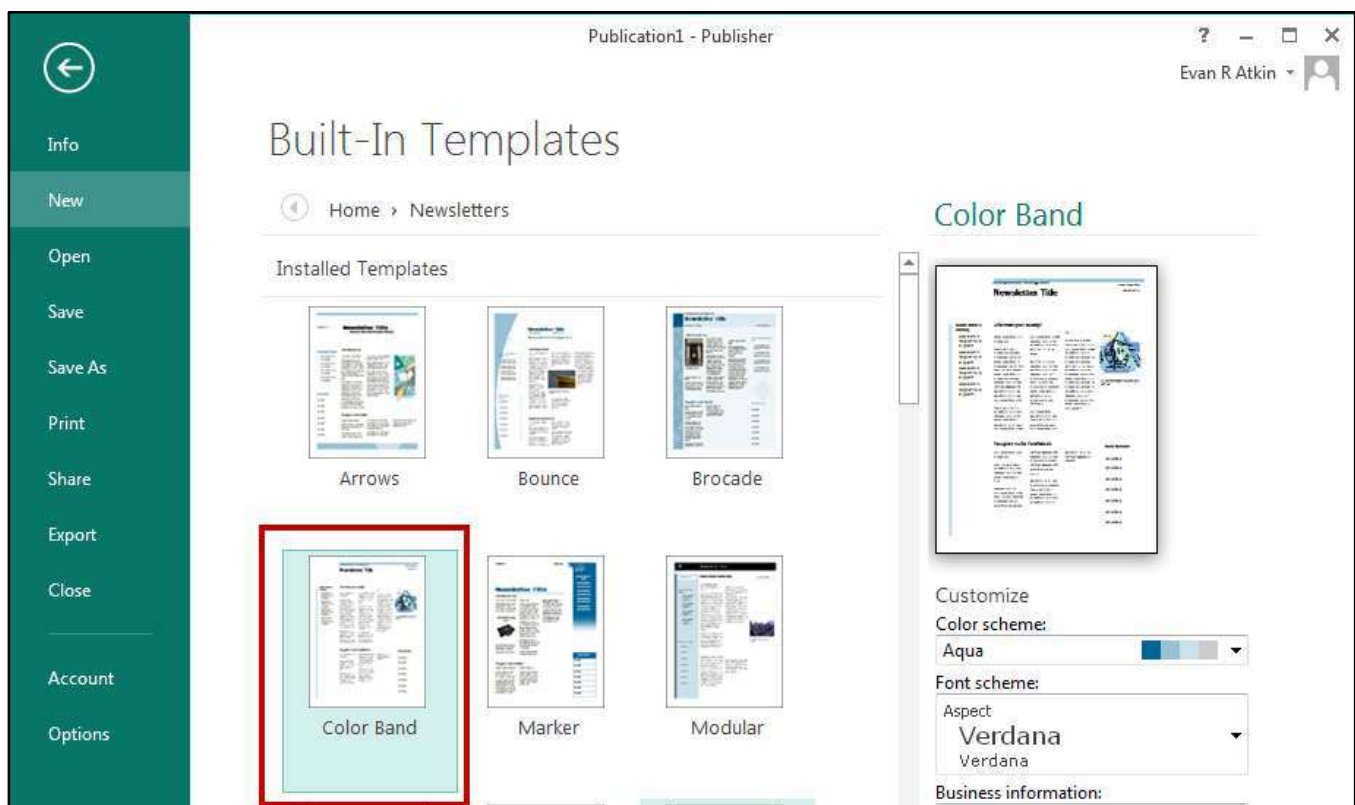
Publication1 - Publisher

? – □ ×

Evan R Atkin

Info
New
Open
Save
Save As
Print
Share
Export
Close
Account
Options

Built-In Templates

Home › Newsletters

Installed Templates

Arrows
Bounce
Brocade
Color Band
Marker
Modular

Color Band

Newsletter Title

Customize

Color scheme:
Aqua

Font scheme:
Aspect
Verdana
Verdana

Business information: